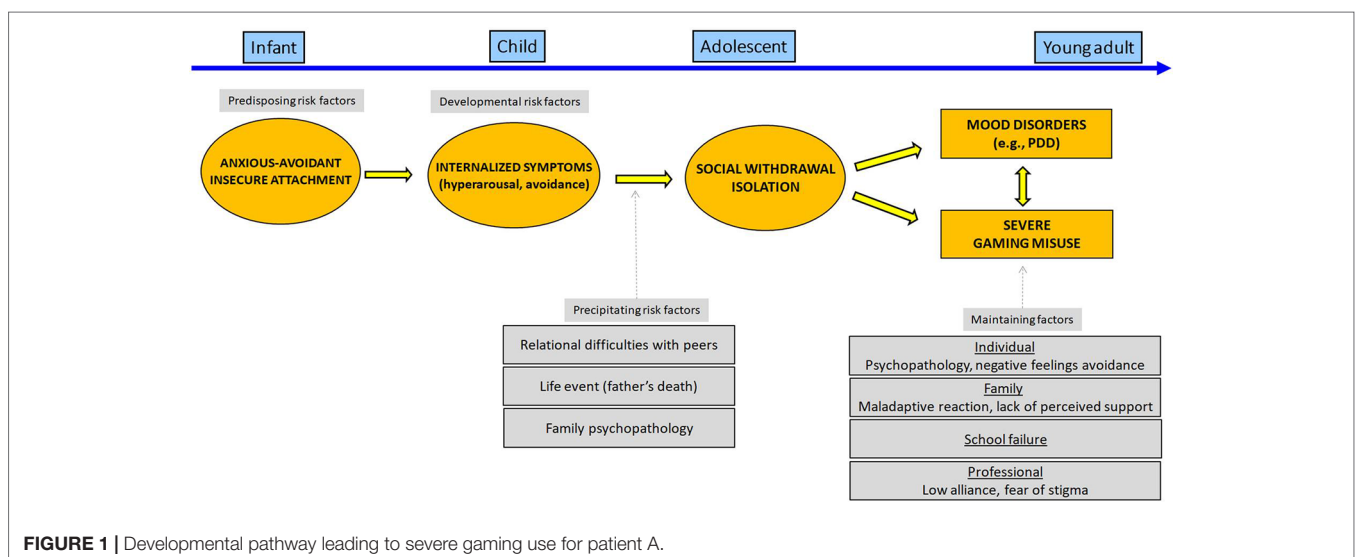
Infant

Child

Adolescent

Young adult

Predisposing risk factors

ANXIOUS-AVOIDANT INSECURE ATTACHMENT

Developmental risk factors

INTERNALIZED SYMPTOMS (hyperarousal, avoidance)

SOCIAL WITHDRAWAL ISOLATION

MOOD DISORDERS (e.g., PDD)

SEVERE GAMING MISUSE

Precipitating risk factors

Relational difficulties with peers

Life event (father's death)

Family psychopathology

Maintaining factors

Individual
Psychopathology, negative feelings avoidance

Family
Maladaptive reaction, lack of perceived support

School failure

Professional
Low alliance, fear of stigma

FIGURE 1 | Developmental pathway leading to severe gaming use for patient A.